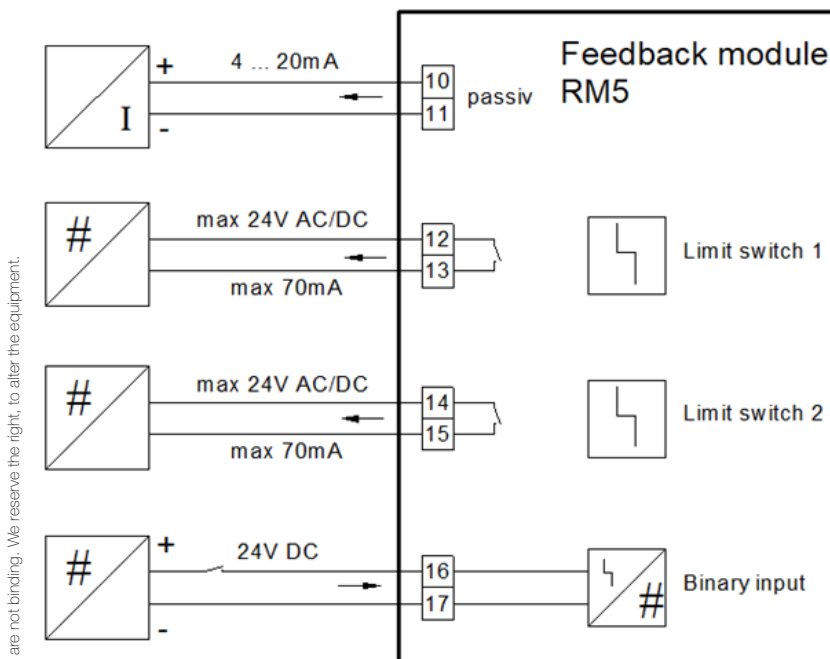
are not binding. We reserve the right, to alter the equipment.

Feedback module RM5

+
4 ... 20mA
I
-
10
11
passiv

#
max 24V AC/DC
12
13
max 70mA
Limit switch 1

#
max 24V AC/DC
14
15
max 70mA
Limit switch 2

#
+
24V DC
-
16
17
#
Binary input